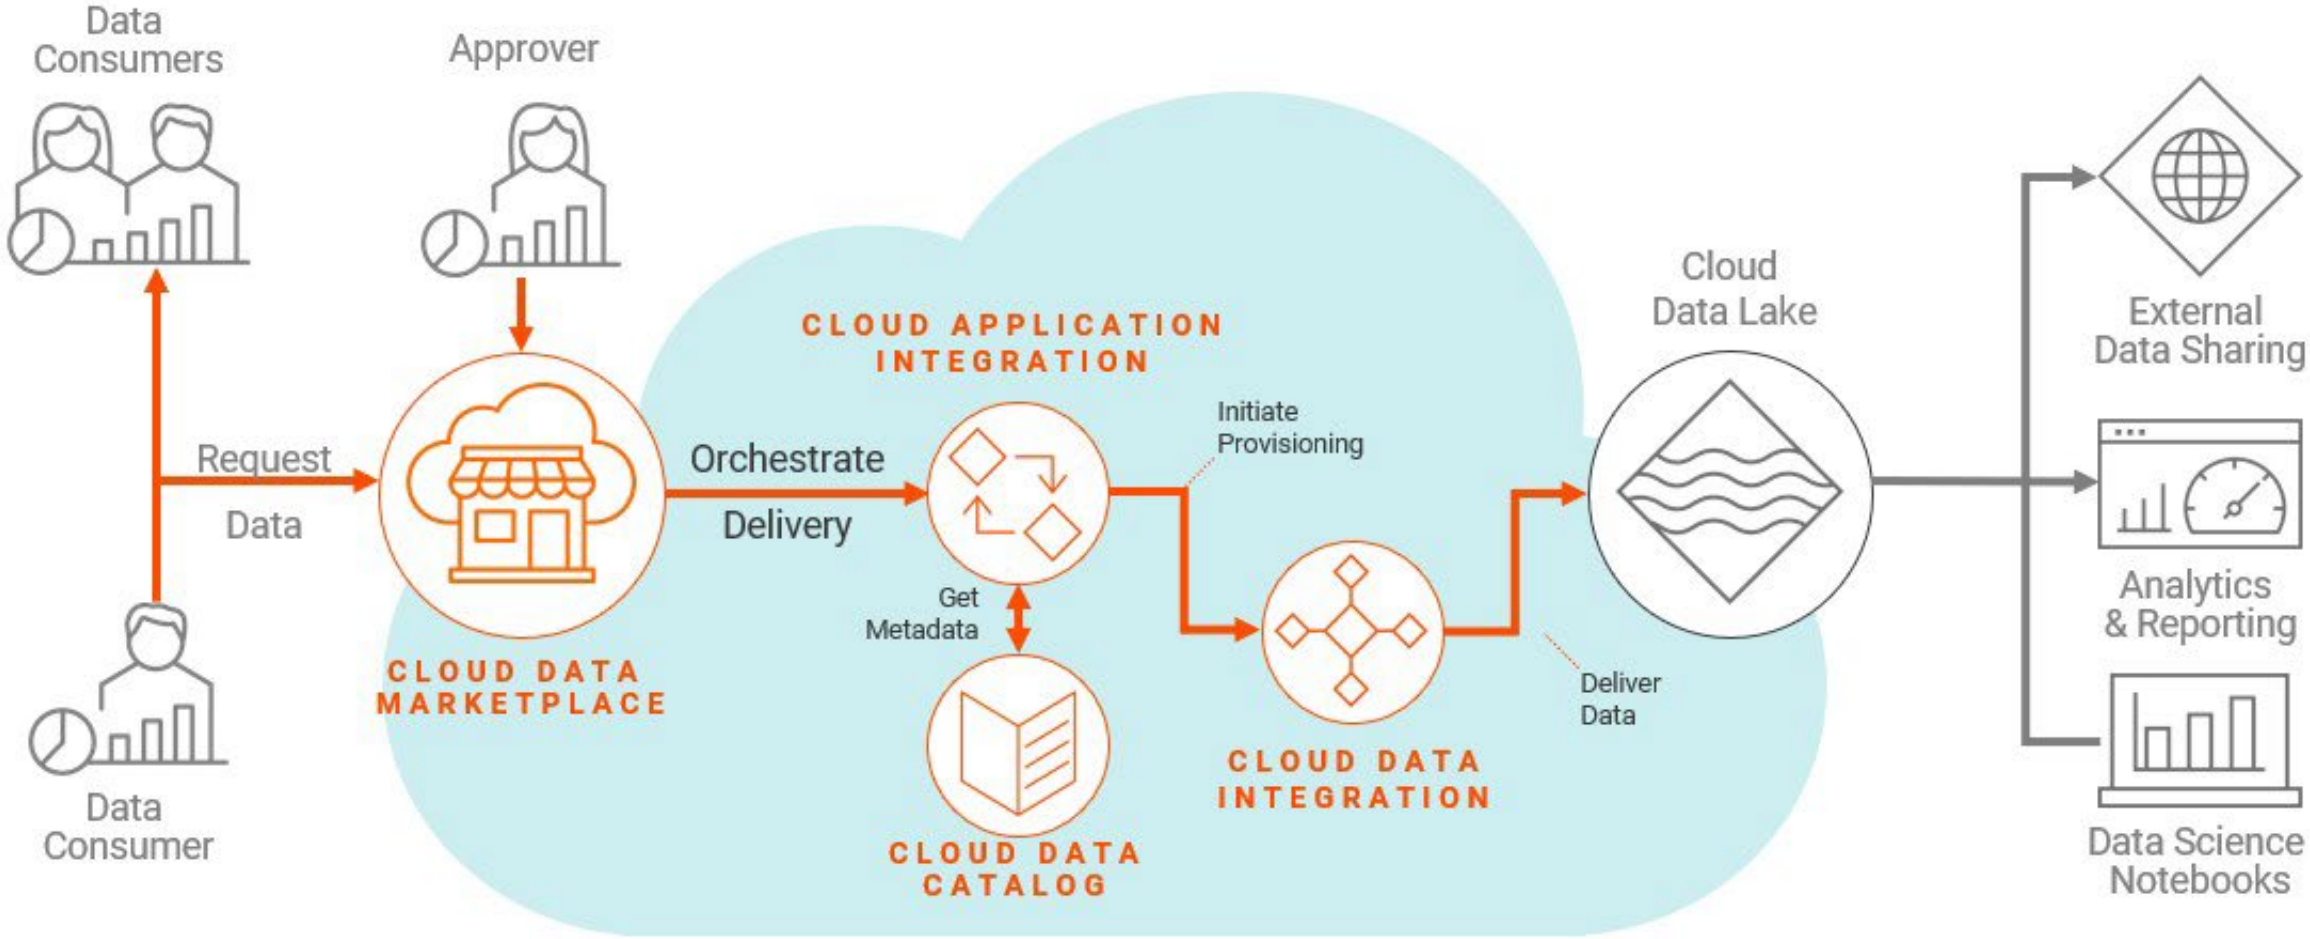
Data Consumers

Approver

Request Data

Data Consumer

CLOUD DATA MARKETPLACE

Orchestrate Delivery

CLOUD APPLICATION INTEGRATION

Initiate Provisioning

Get Metadata

CLOUD DATA CATALOG

CLOUD DATA INTEGRATION

Deliver Data

Cloud Data Lake

External Data Sharing

Analytics & Reporting

Data Science Notebooks